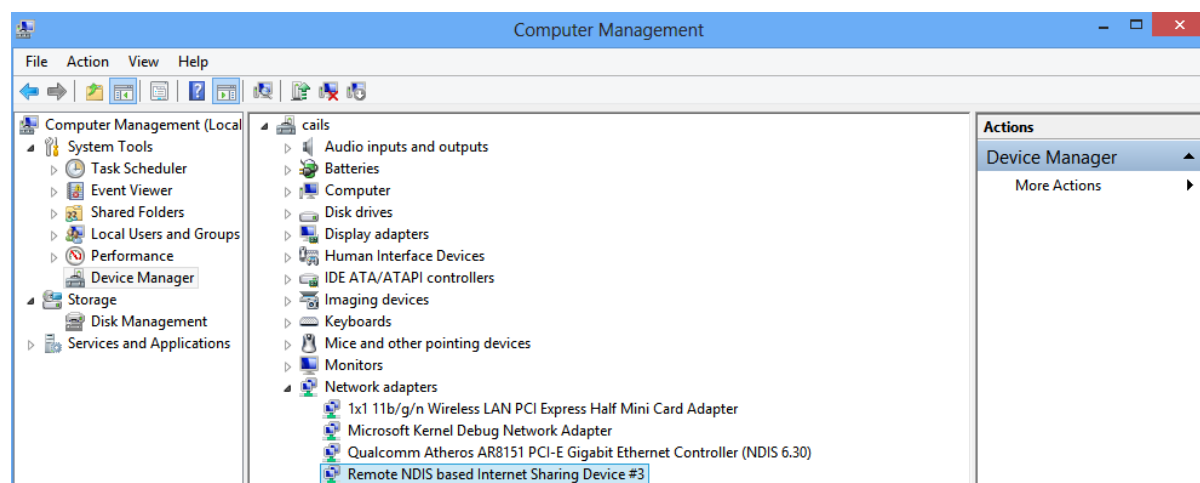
Computer Management

File Action View Help

Computer Management (Local
System Tools
Task Scheduler
Event Viewer
Shared Folders
Local Users and Groups
Performance
Device Manager
Storage
Disk Management
Services and Applications

cails
Audio inputs and outputs
Batteries
Computer
Disk drives
Display adapters
Human Interface Devices
IDE ATA/ATAPI controllers
Imaging devices
Keyboards
Mice and other pointing devices
Monitors
Network adapters
1x1 11b/g/n Wireless LAN PCI Express Half Mini Card Adapter
Microsoft Kernel Debug Network Adapter
Qualcomm Atheros AR8151 PCI-E Gigabit Ethernet Controller (NDIS 6.30)
Remote NDIS based Internet Sharing Device #3

Actions
Device Manager
More Actions